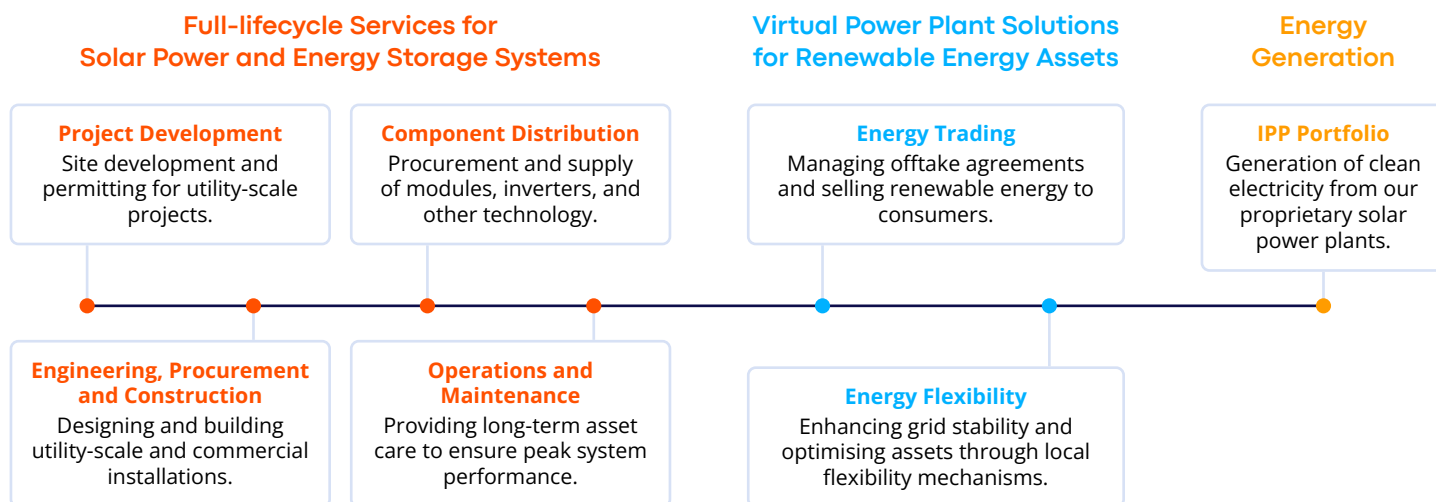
Full-lifecycle Services for Solar Power and Energy Storage Systems

Virtual Power Plant Solutions for Renewable Energy Assets

Energy Generation

Project Development
Site development and permitting for utility-scale projects.

Component Distribution
Procurement and supply of modules, inverters, and other technology.

Energy Trading
Managing offtake agreements and selling renewable energy to consumers.

IPP Portfolio
Generation of clean electricity from our proprietary solar power plants.

Engineering, Procurement and Construction
Designing and building utility-scale and commercial installations.

Operations and Maintenance
Providing long-term asset care to ensure peak system performance.

Energy Flexibility
Enhancing grid stability and optimising assets through local flexibility mechanisms.